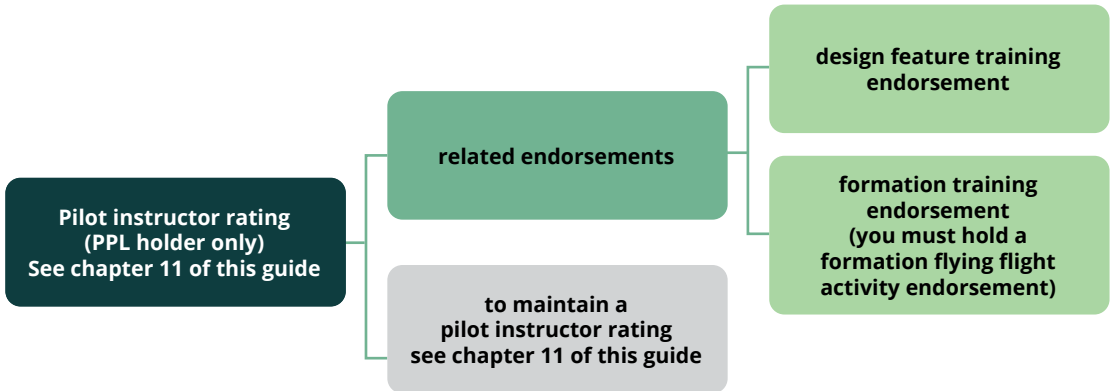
Pilot instructor rating
(PPL holder only)
See chapter 11 of this guide

related endorsements

design feature training endorsement

formation training endorsement
(you must hold a formation flying flight activity endorsement)

to maintain a pilot instructor rating see chapter 11 of this guide